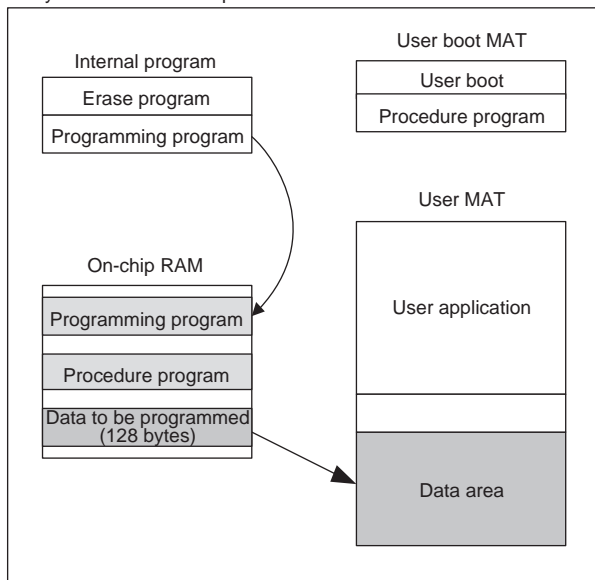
Internal program

Erase program

Programming program

User boot MAT

User boot

Procedure program

User MAT

On-chip RAM

Programming program

User application

Procedure program

Data to be programmed (128 bytes)

Data area